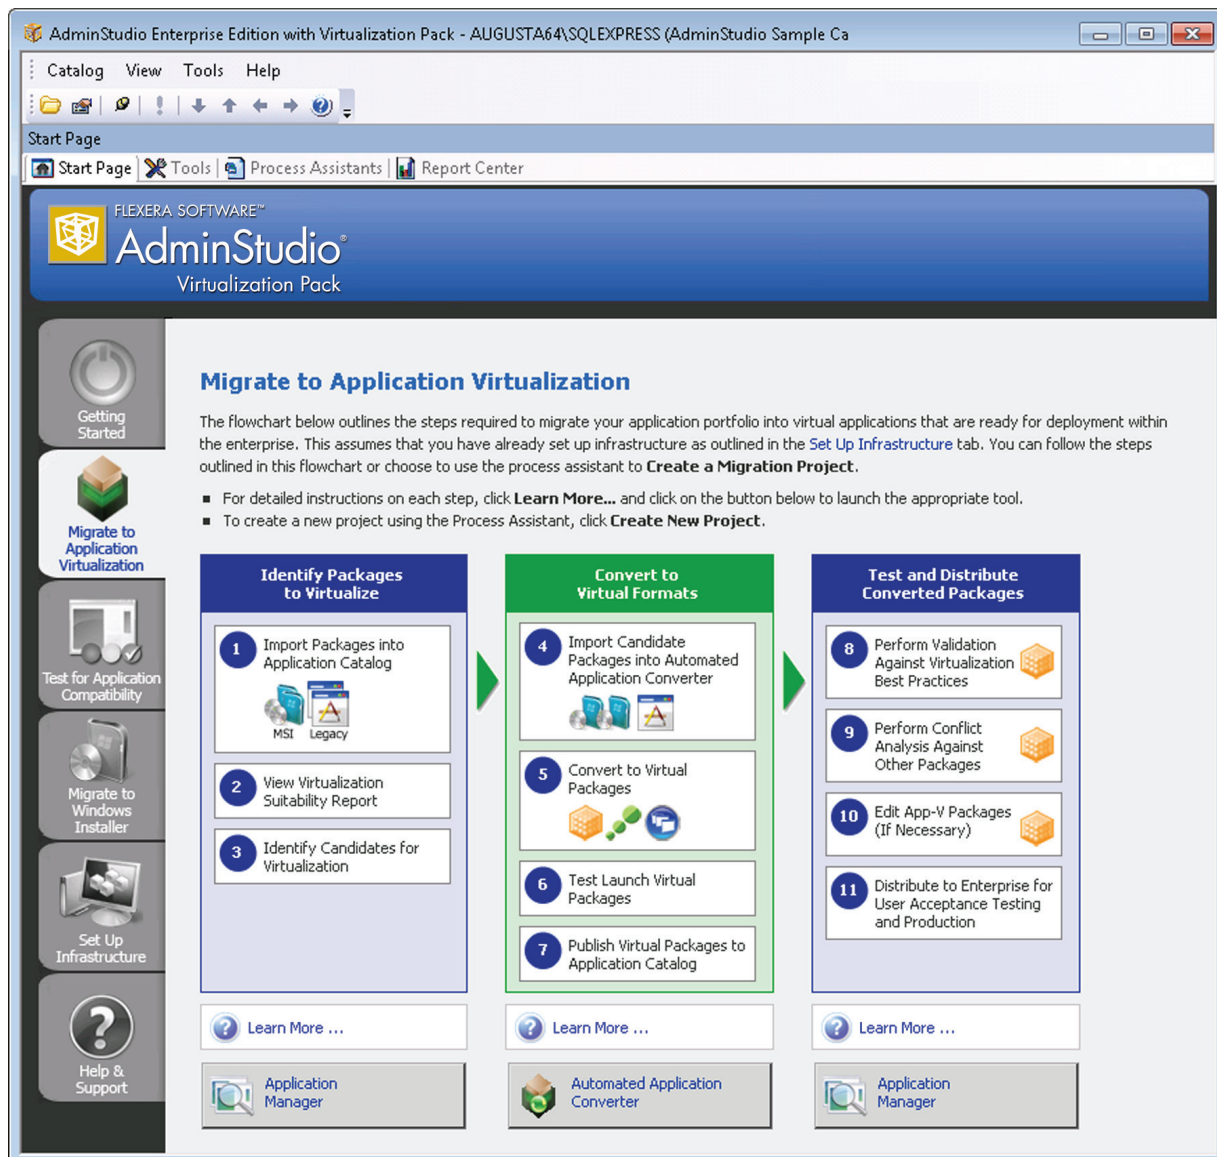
AdminStudio Enterprise Edition with Virtualization Pack - AUGUSTA64\SQLEXPRESS (AdminStudio Sample Ca

Catalog View Tools Help

Start Page

Start Page | Tools | Process Assistants | Report Center

FLEXERA SOFTWARE™
AdminStudio®
Virtualization Pack

Getting Started

Migrate to Application Virtualization

Test for Application Compatibility

Migrate to Windows Installer

Set Up Infrastructure

Help & Support

Migrate to Application Virtualization

The flowchart below outlines the steps required to migrate your application portfolio into virtual applications that are ready for deployment within the enterprise. This assumes that you have already set up infrastructure as outlined in the Set Up Infrastructure tab. You can follow the steps outlined in this flowchart or choose to use the process assistant to Create a Migration Project.

▪ For detailed instructions on each step, click Learn More... and click on the button below to launch the appropriate tool.
▪ To create a new project using the Process Assistant, click Create New Project.

Identify Packages to Virtualize

1 Import Packages into Application Catalog
MSI Legacy

2 View Virtualization Suitability Report

3 Identify Candidates for Virtualization

Convert to Virtual Formats

4 Import Candidate Packages into Automated Application Converter

5 Convert to Virtual Packages

6 Test Launch Virtual Packages

7 Publish Virtual Packages to Application Catalog

Test and Distribute Converted Packages

8 Perform Validation Against Virtualization Best Practices

9 Perform Conflict Analysis Against Other Packages

10 Edit App-V Packages (If Necessary)

11 Distribute to Enterprise for User Acceptance Testing and Production

Learn More ...

Learn More ...

Learn More ...

Application Manager

Automated Application Converter

Application Manager